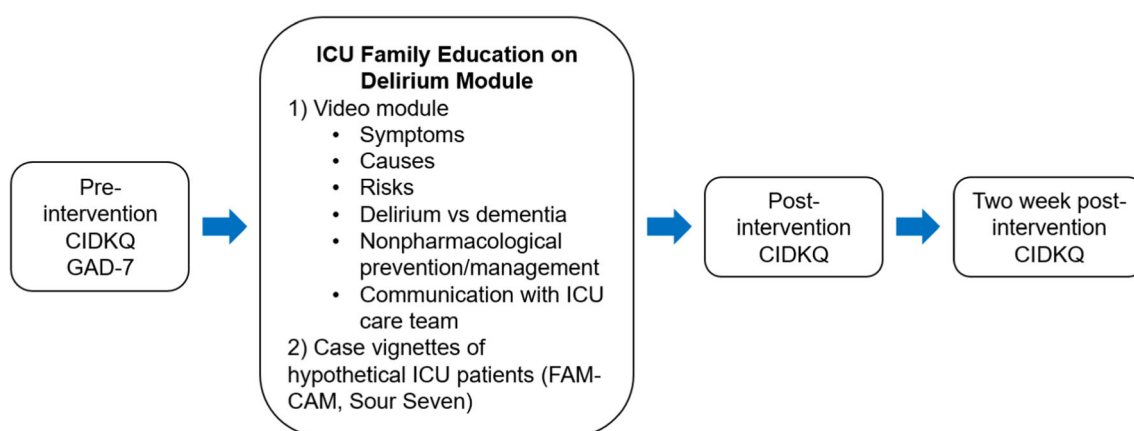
Pre-intervention
CIDKQ
GAD-7

ICU Family Education on Delirium Module
1) Video module
• Symptoms
• Causes
• Risks
• Delirium vs dementia
• Nonpharmacological prevention/management
• Communication with ICU care team
2) Case vignettes of hypothetical ICU patients (FAM-CAM, Sour Seven)

Post-intervention
CIDKQ

Two week post-intervention
CIDKQ